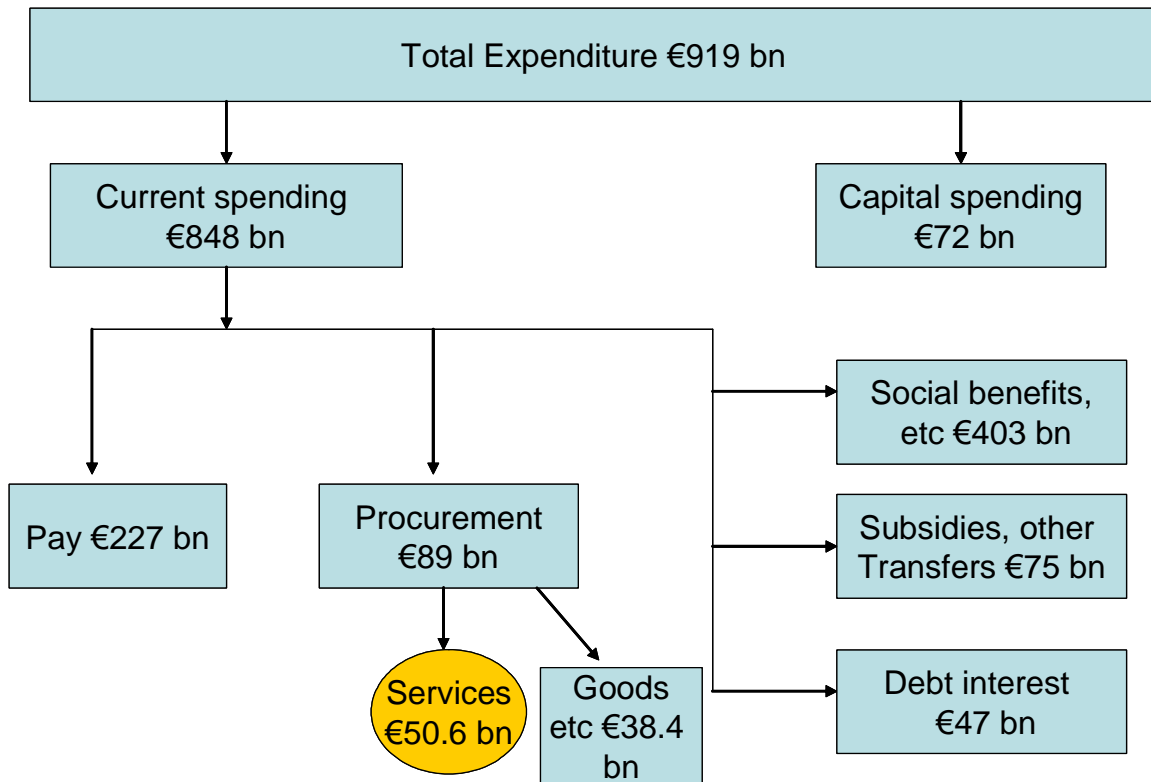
Total Expenditure €919 bn

Current spending €848 bn

Capital spending €72 bn

Social benefits, etc €403 bn

Pay €227 bn

Procurement €89 bn

Subsidies, other Transfers €75 bn

Services €50.6 bn

Goods etc €38.4 bn

Debt interest €47 bn